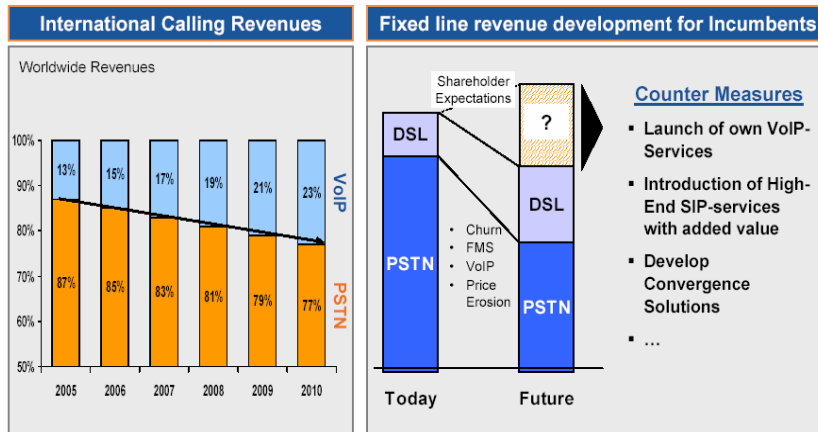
International Calling Revenues

Worldwide Revenues

100%
90%
80%
70%
60%
50%

13% 15% 17% 19% 21% 23%

87% 85% 83% 81% 79% 77%

2005 2006 2007 2008 2009 2010

VoIP

PSTN

Fixed line revenue development for Incumbents

Shareholder Expectations

DSL

PSTN

• Churn
• FMS
• VoIP
• Price Erosion

?

DSL

PSTN

Today

Future

Counter Measures

▪ Launch of own VoIP-Services
▪ Introduction of High-End SIP-services with added value
▪ Develop Convergence Solutions
▪ ...